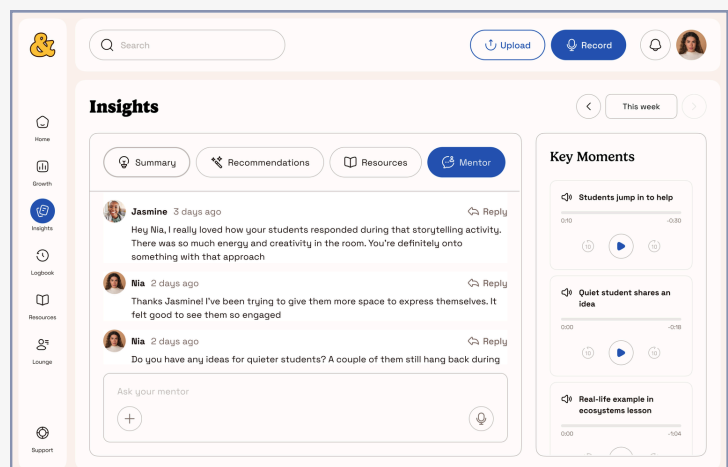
&

Search

Upload

Record

Home

Growth

Insights

Logbook

Resources

Lounge

Support

Insights

This week

Summary

Recommendations

Resources

Mentor

Jasmine 3 days ago
Reply

Hey Nia, I really loved how your students responded during that storytelling activity. There was so much energy and creativity in the room. You're definitely onto something with that approach

Nia 2 days ago
Reply

Thanks Jasmine! I've been trying to give them more space to express themselves. It felt good to see them so engaged

Nia 2 days ago
Reply

Do you have any ideas for quieter students? A couple of them still hang back during

Ask your mentor

Key Moments

Students jump in to help
0:10
-0:30
10
10

Quiet student shares an idea
0:00
-0:18
10
10

Real-life example in ecosystems lesson
0:00
-1:04